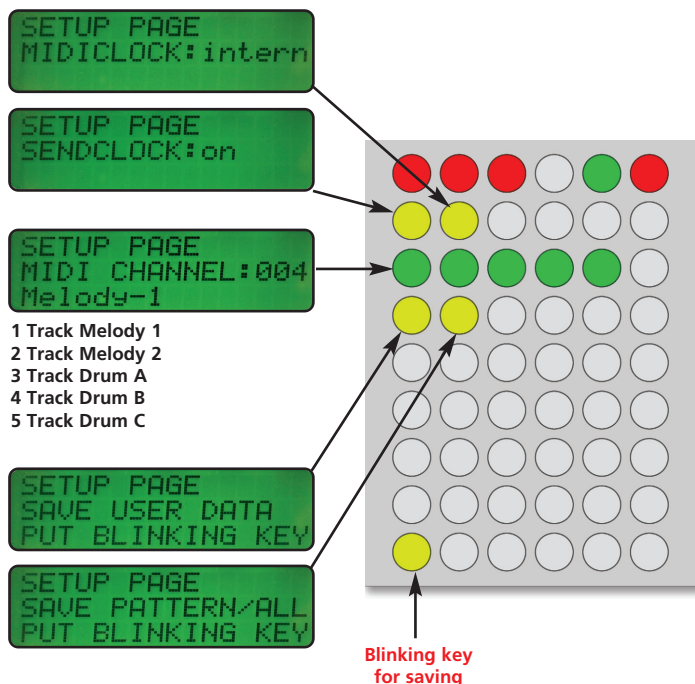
SETUP PAGE
MIDICLOCK:intern

SETUP PAGE
SENDCLOCK:on

SETUP PAGE
MIDI CHANNEL:004
Melody-1

1 Track Melody 1
2 Track Melody 2
3 Track Drum A
4 Track Drum B
5 Track Drum C

SETUP PAGE
SAVE USER DATA
PUT BLINKING KEY

SETUP PAGE
SAVE PATTERN/ALL
PUT BLINKING KEY

Blinking key
for saving